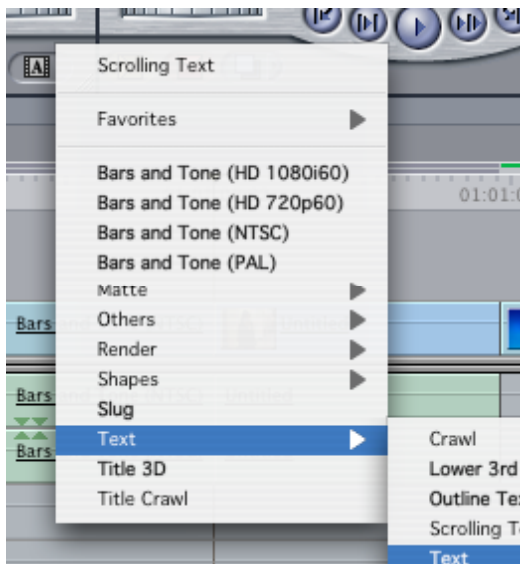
A

Scrolling Text

Favorites

Bars and Tone (HD 1080i60)
Bars and Tone (HD 720p60)
Bars and Tone (NTSC)
Bars and Tone (PAL)
Matte
Others
Render
Shapes
Slug
Text
Title 3D
Title Crawl

01:01:0

Bars
Bars
Bars

Crawl
Lower 3rd
Outline Te
Scrolling T
Text